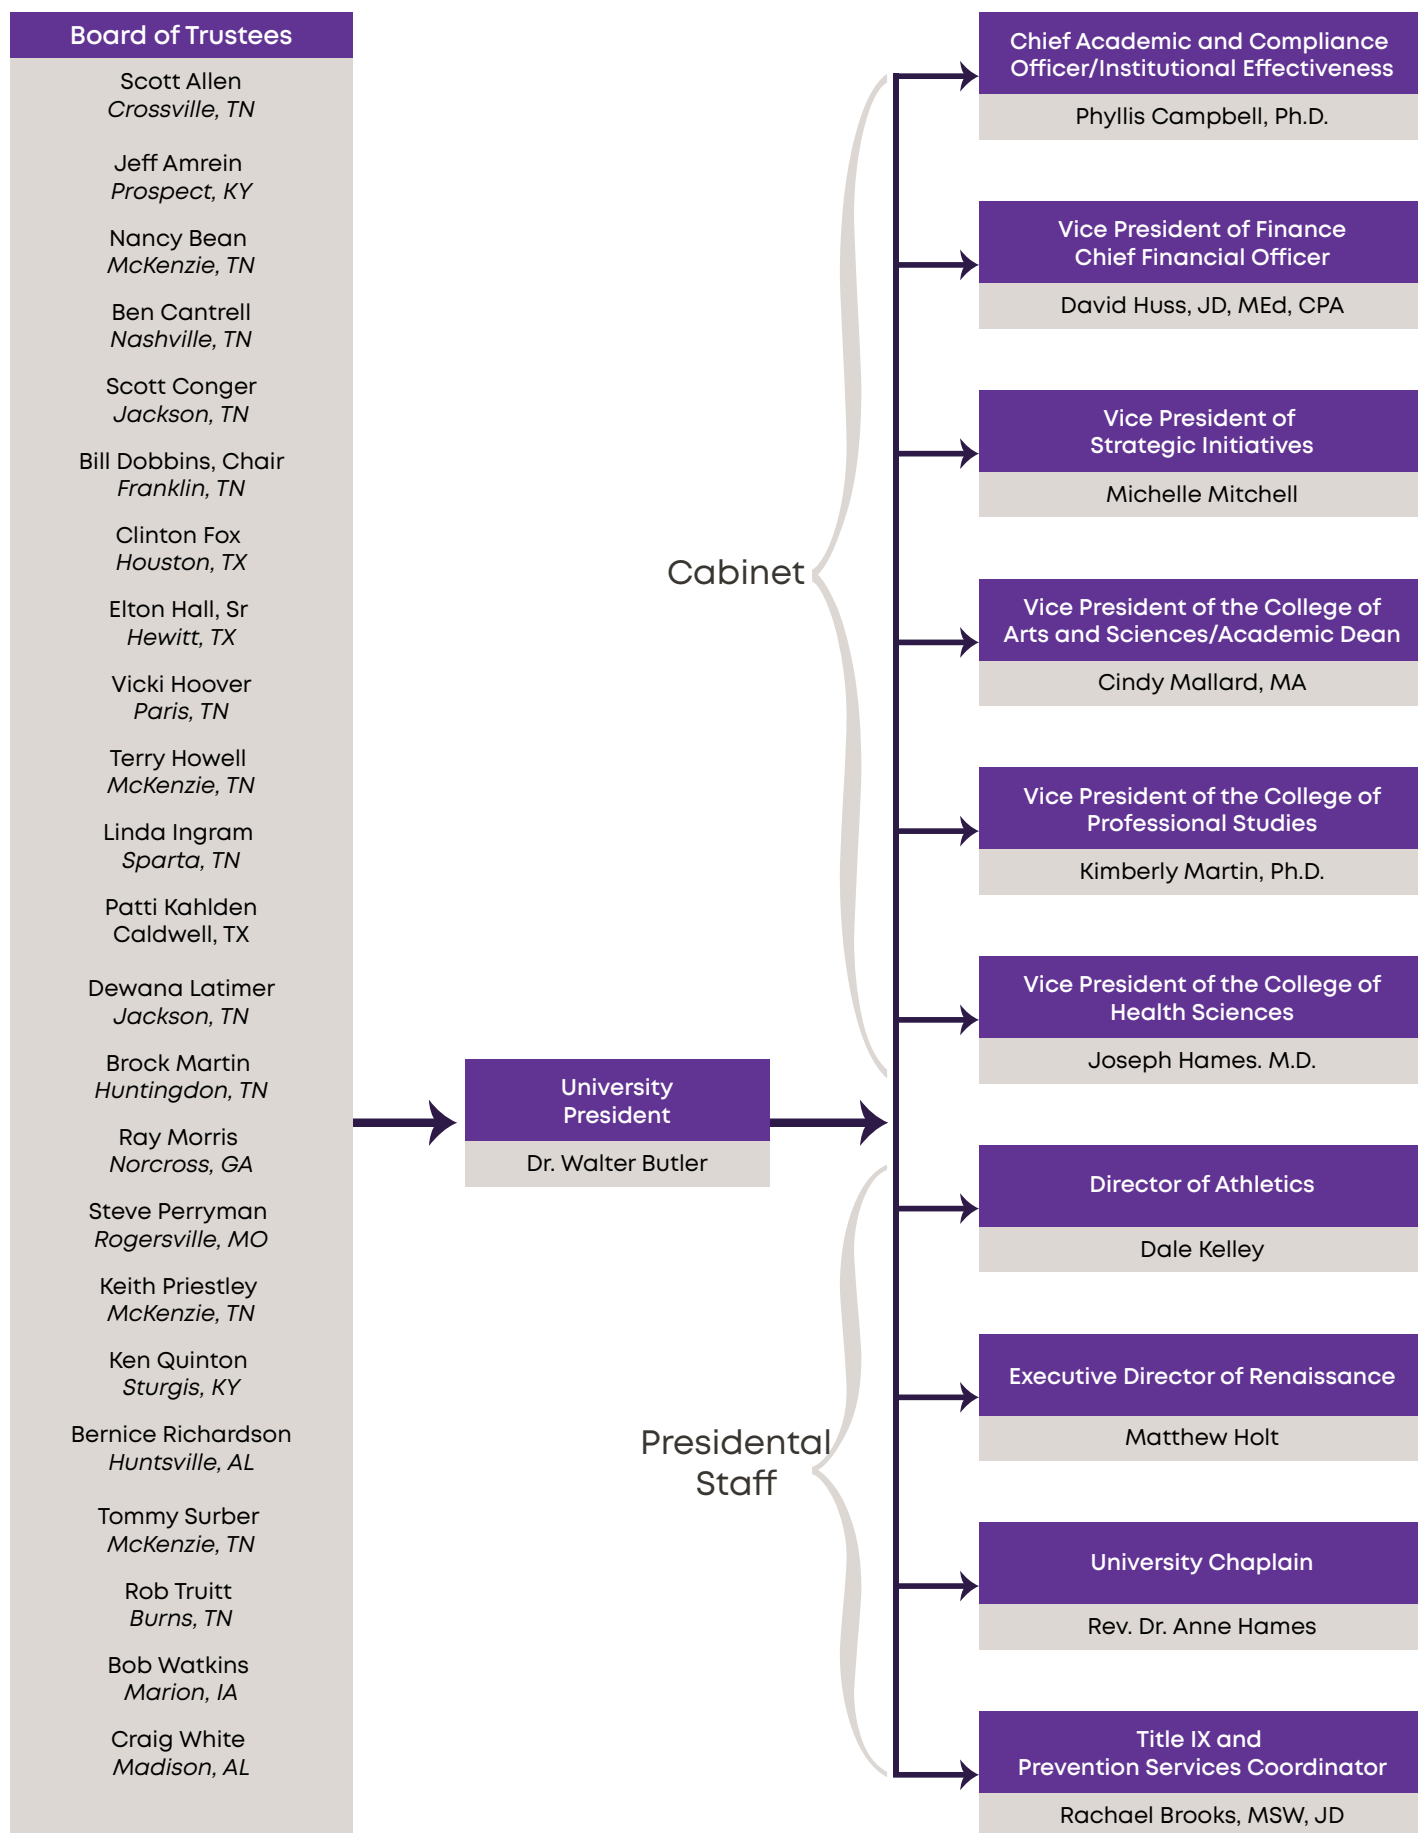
Board of Trustees

Scott Allen
Crossville, TN

Jeff Amrein
Prospect, KY

Nancy Bean
McKenzie, TN

Ben Cantrell
Nashville, TN

Scott Conger
Jackson, TN

Bill Dobbins, Chair
Franklin, TN

Clinton Fox
Houston, TX

Elton Hall, Sr
Hewitt, TX

Vicki Hoover
Paris, TN

Terry Howell
McKenzie, TN

Linda Ingram
Sparta, TN

Patti Kahlden
Caldwell, TX

Dewana Latimer
Jackson, TN

Brock Martin
Huntingdon, TN

Ray Morris
Norcross, GA

Steve Perryman
Rogersville, MO

Keith Priestley
McKenzie, TN

Ken Quinton
Sturgis, KY

Bernice Richardson
Huntsville, AL

Tommy Surber
McKenzie, TN

Rob Truitt
Burns, TN

Bob Watkins
Marion, IA

Craig White
Madison, AL

University President
Dr. Walter Butler

Cabinet

Presidental Staff

Chief Academic and Compliance Officer/Institutional Effectiveness
Phyllis Campbell, Ph.D.

Vice President of Finance
Chief Financial Officer
David Huss, JD, MEd, CPA

Vice President of Strategic Initiatives
Michelle Mitchell

Vice President of the College of Arts and Sciences/Academic Dean
Cindy Mallard, MA

Vice President of the College of Professional Studies
Kimberly Martin, Ph.D.

Vice President of the College of Health Sciences
Joseph Hames. M.D.

Director of Athletics
Dale Kelley

Executive Director of Renaissance
Matthew Holt

University Chaplain
Rev. Dr. Anne Hames

Title IX and Prevention Services Coordinator
Rachael Brooks, MSW, JD